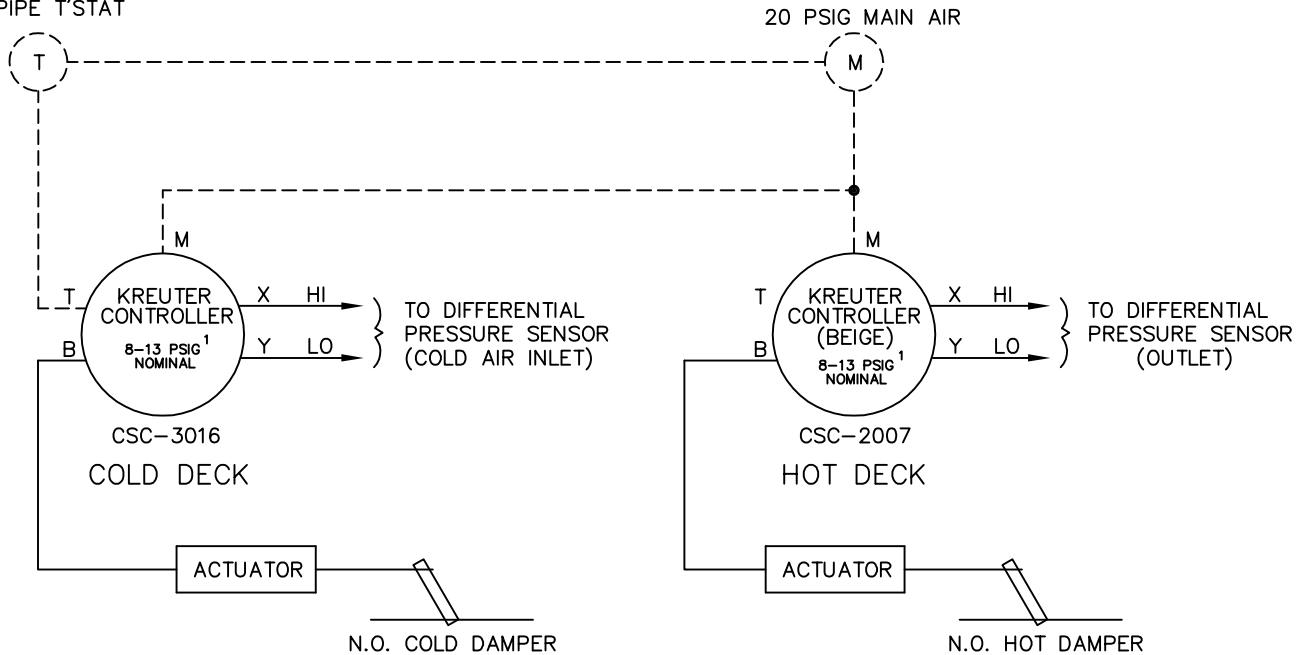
PIPE T'STAT

20 PSIG MAIN AIR

T

M

M

T

KREUTER CONTROLLER

X

HI

Y

LO

B

$8-13$ PSIG$^1$ NOMINAL

TO DIFFERENTIAL PRESSURE SENSOR (COLD AIR INLET)

CSC-3016

COLD DECK

M

T

KREUTER CONTROLLER (BEIGE)

X

HI

Y

LO

B

$8-13$ PSIG$^1$ NOMINAL

TO DIFFERENTIAL PRESSURE SENSOR (OUTLET)

CSC-2007

HOT DECK

ACTUATOR

N.O. COLD DAMPER

ACTUATOR

N.O. HOT DAMPER